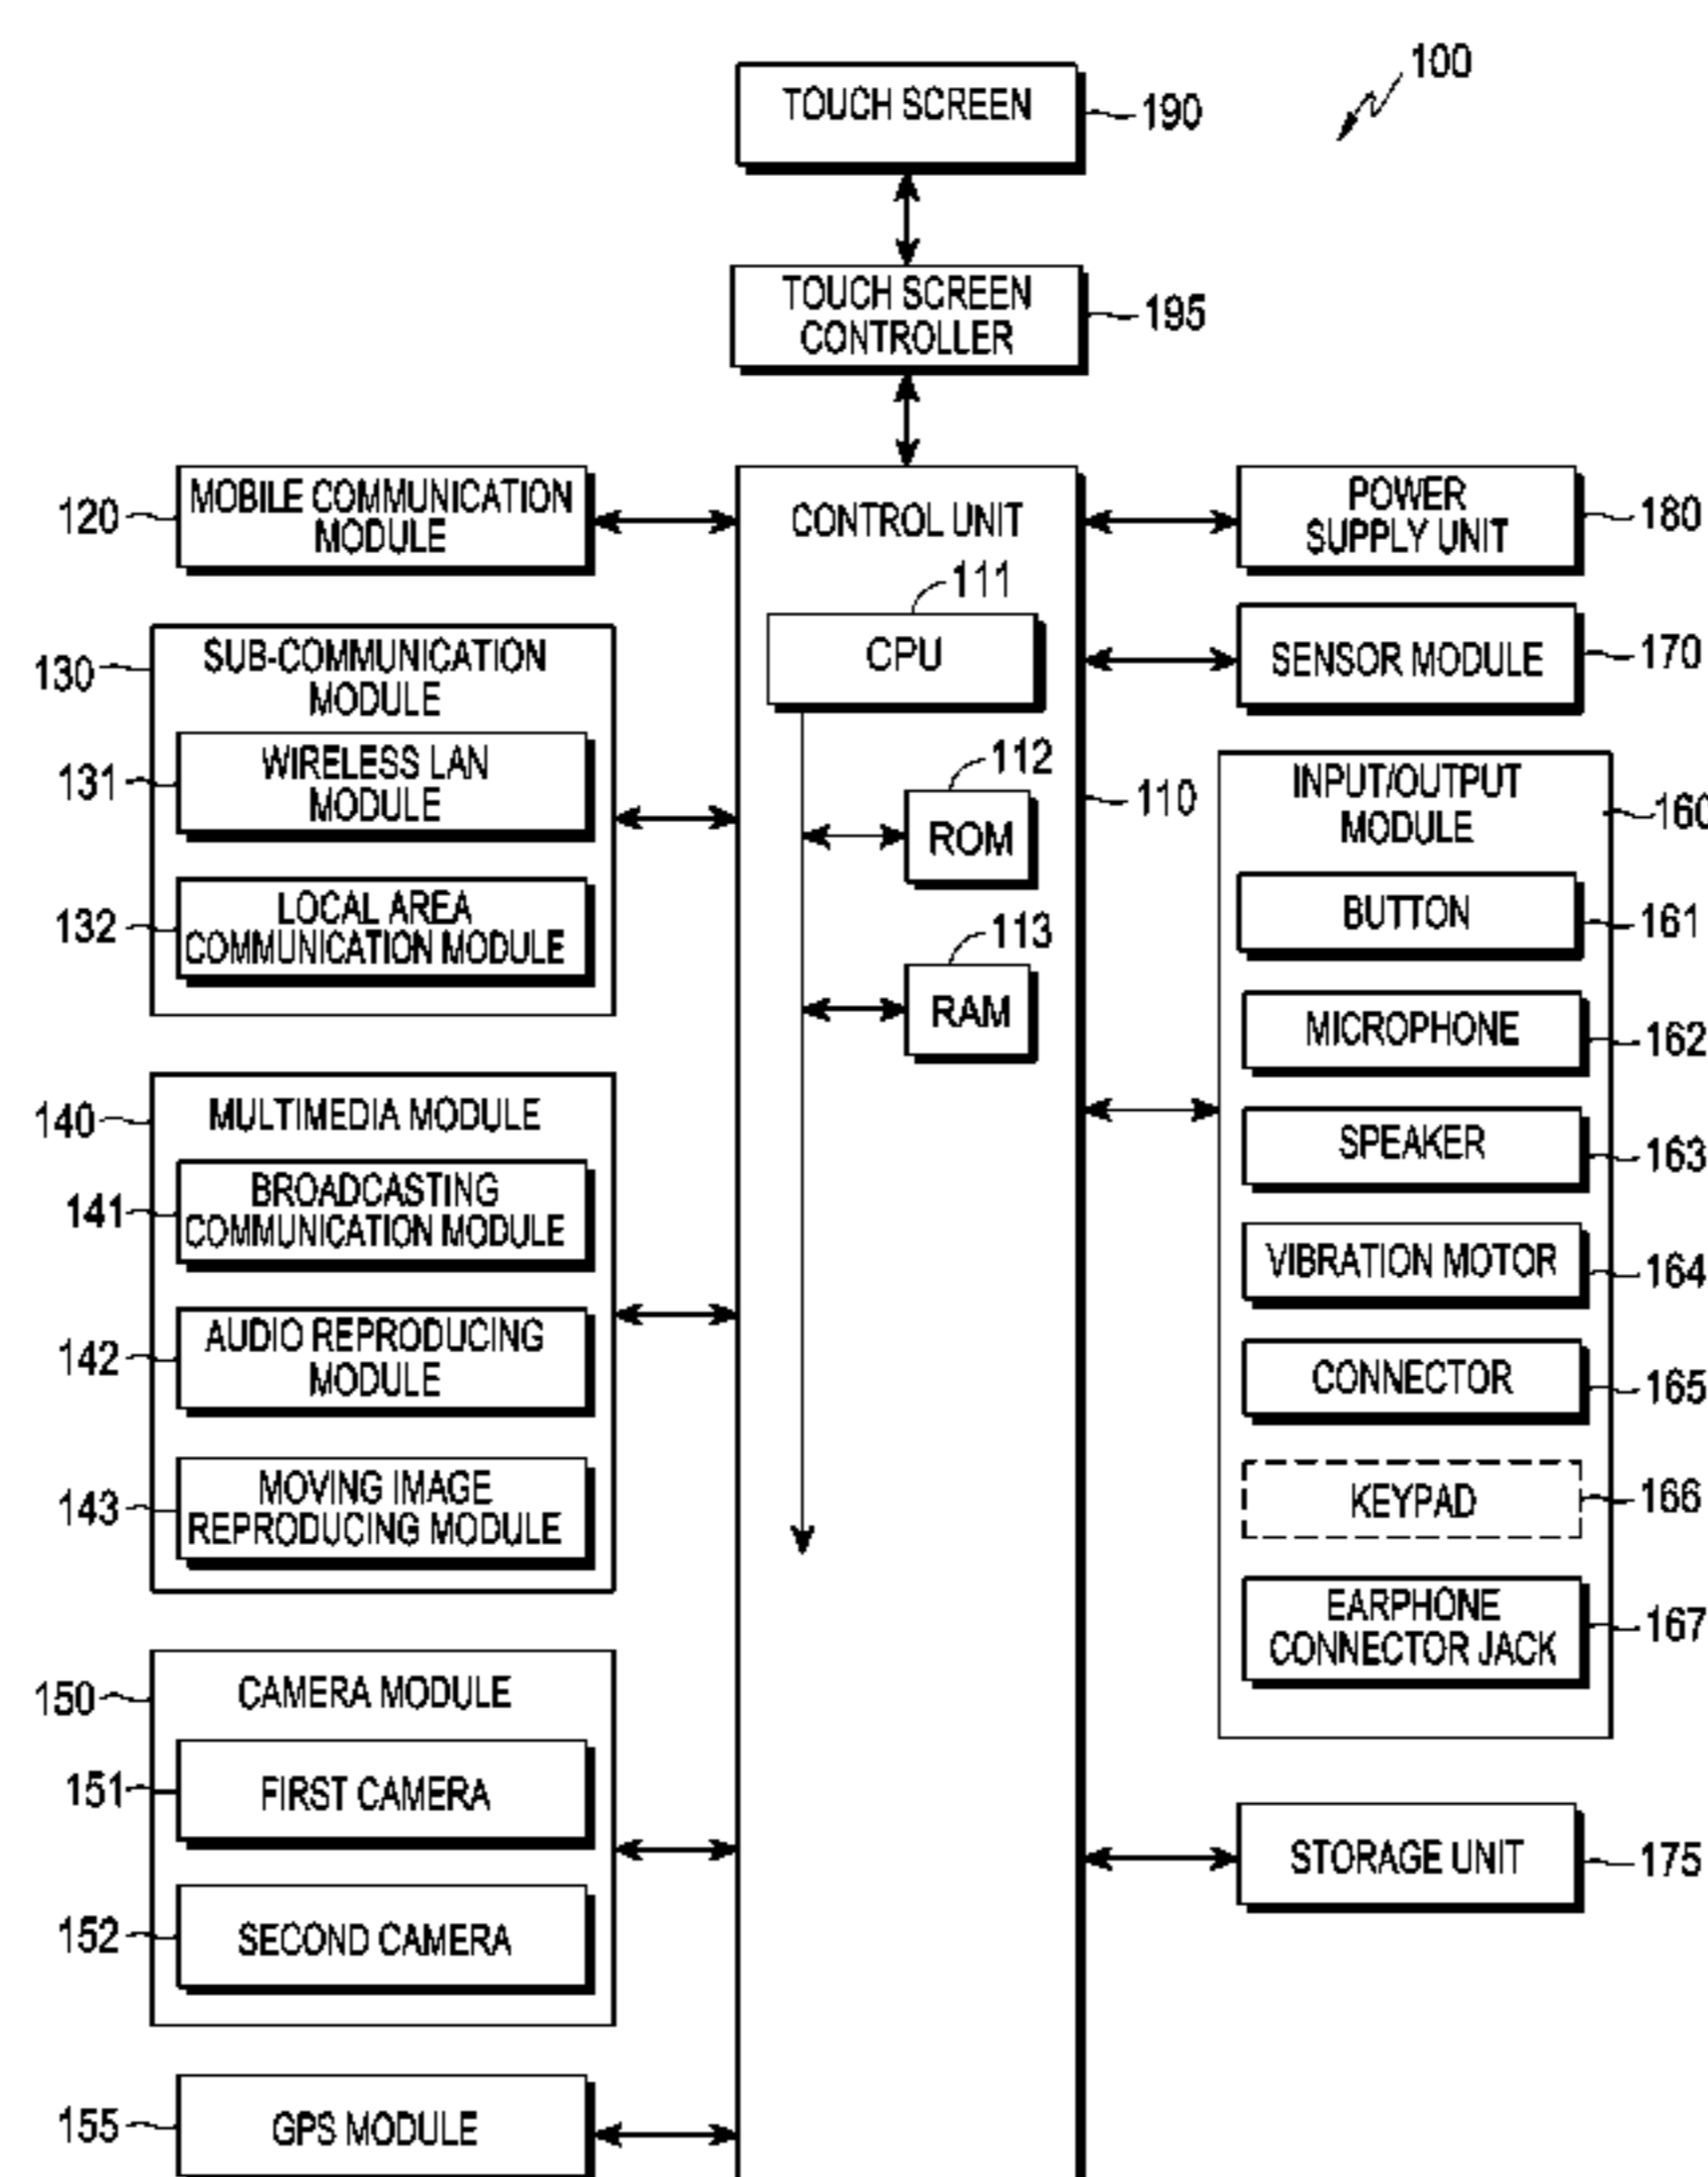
100

TOUCH SCREEN 190

TOUCH SCREEN CONTROLLER 195

120 MOBILE COMMUNICATION MODULE

CONTROL UNIT

POWER SUPPLY UNIT 180

111

CPU

SENSOR MODULE 170

130 SUB-COMMUNICATION MODULE

131 WIRELESS LAN MODULE

132 LOCAL AREA COMMUNICATION MODULE

112

ROM

110

113

RAM

INPUT/OUTPUT MODULE 160

BUTTON 161

MICROPHONE 162

SPEAKER 163

VIBRATION MOTOR 164

CONNECTOR 165

KEYPAD 166

EARPHONE CONNECTOR JACK 167

140 MULTIMEDIA MODULE

141 BROADCASTING COMMUNICATION MODULE

142 AUDIO REPRODUCING MODULE

143 MOVING IMAGE REPRODUCING MODULE

150 CAMERA MODULE

151 FIRST CAMERA

152 SECOND CAMERA

STORAGE UNIT 175

155 GPS MODULE